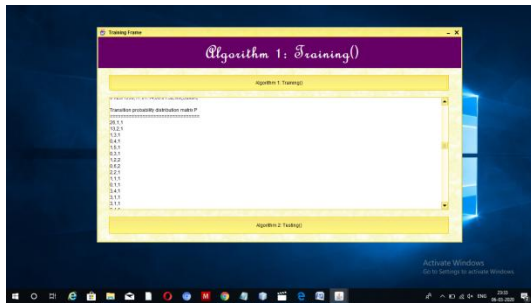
Training Frame

Algorithm 1: Training()

Algorithm 1: Training()

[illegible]

Transition probability distribution matrix P

==================================

26,1,1
10,2,1
1,3,1
0,4,1
1,5,1
0,2,1
1,2,2
0,6,2
2,2,1
1,1,1
0,1,1
3,4,1
3,1,1
3,1,1

Algorithm 2: Testing()

Activate Windows
Go to Settings to activate Windows.

ENG
23:33
06-03-2020